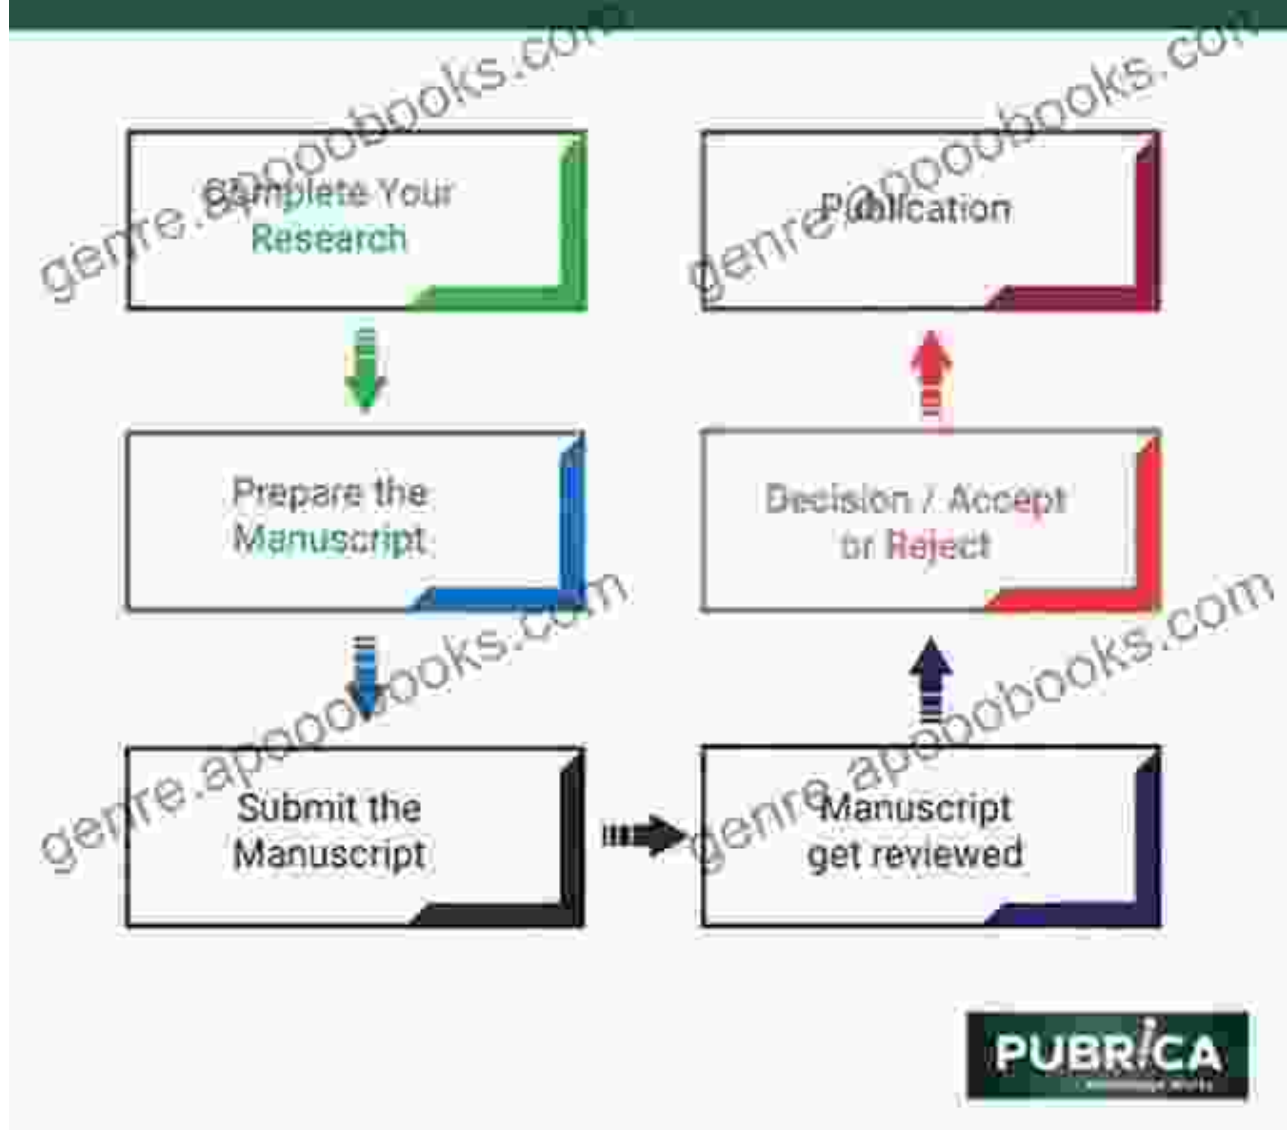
genre.apoobooks.com

Complete Your Research

Prepare the Manuscript

Submit the Manuscript

Manuscript get reviewed

Decision / Accept or Reject

Publication

genre.apoobooks.com

genre.apoobooks.com

genre.apoobooks.com

PUBRICA